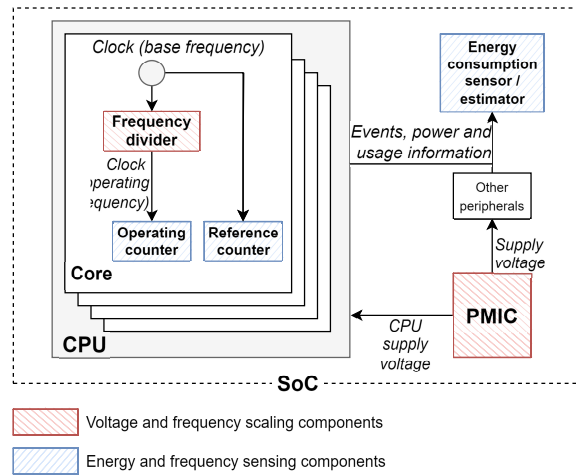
Clock (base frequency)

Frequency divider

Clock operating frequency)

Operating counter

Reference counter

Core

CPU

Energy consumption sensor / estimator

Events, power and usage information

Other peripherals

Supply voltage

PMIC

CPU supply voltage

SoC

Voltage and frequency scaling components

Energy and frequency sensing components